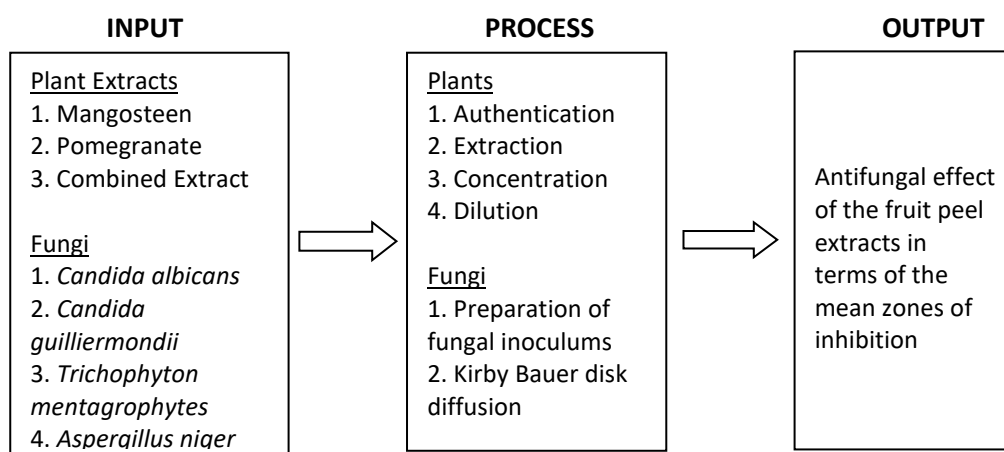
INPUT

Plant Extracts
1. Mangosteen
2. Pomegranate
3. Combined Extract

Fungi
1. Candida albicans
2. Candida guilliermondii
3. Trichophyton mentagrophytes
4. Aspergillus niger

PROCESS

Plants
1. Authentication
2. Extraction
3. Concentration
4. Dilution

Fungi
1. Preparation of fungal inoculums
2. Kirby Bauer disk diffusion

OUTPUT

Antifungal effect of the fruit peel extracts in terms of the mean zones of inhibition